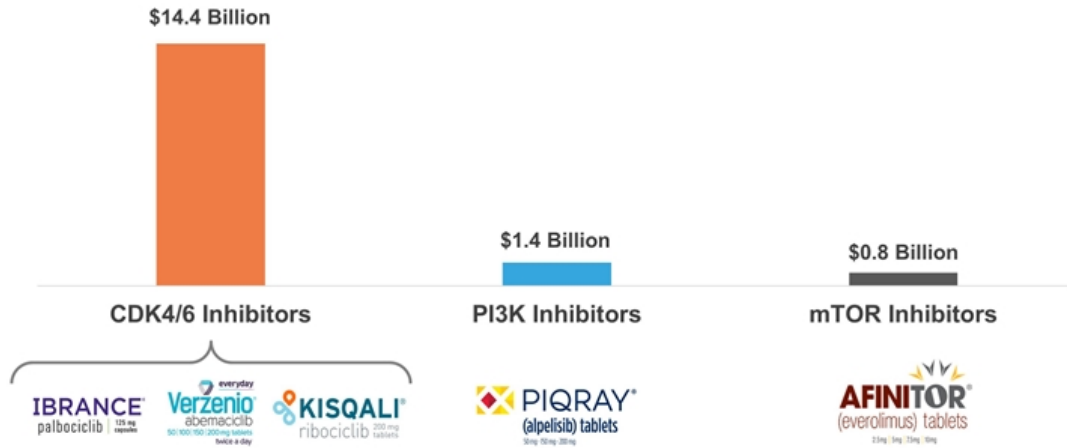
$14.4 Billion

$1.4 Billion

$0.8 Billion

CDK4/6 Inhibitors

PI3K Inhibitors

mTOR Inhibitors

IBRANCE palbociclib 125 mg capsules

everyday Verzenio abemaciclib 50 | 100 | 150 | 200 mg tablets twice a day

KISQALI ribociclib 200 mg tablets

PIQRAY (alpelisib) tablets 50 mg · 150 mg · 200 mg

AFINITOR (everolimus) tablets 2.5 mg | 5 mg | 7.5 mg | 10 mg